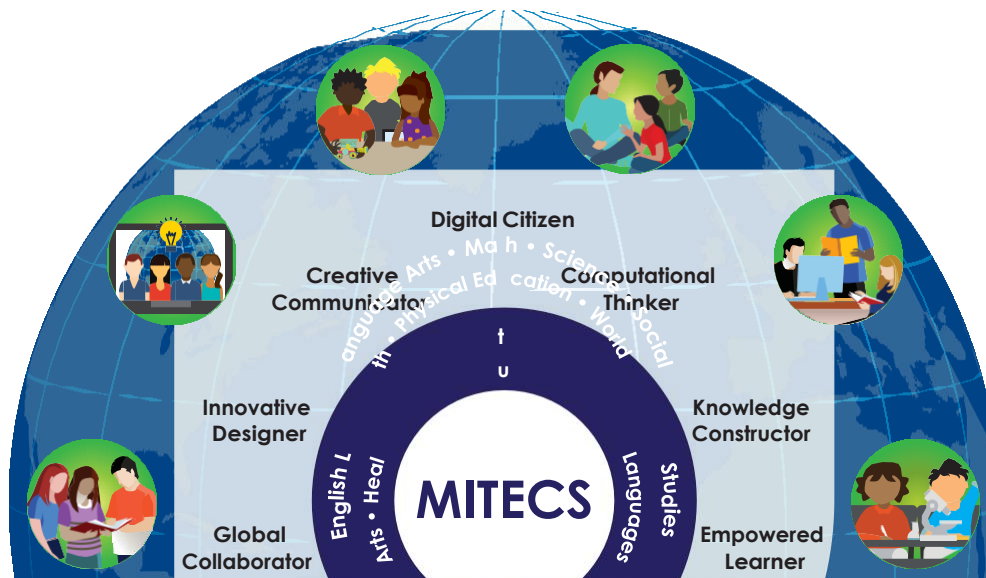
Digital Citizen

Creative Communicator

Computational Thinker

Innovative Designer

Knowledge Constructor

Global Collaborator

Empowered Learner

English Language Arts • Math • Science • Social Studies

Arts • Health • Physical Education • World Languages

t

u

MITECS